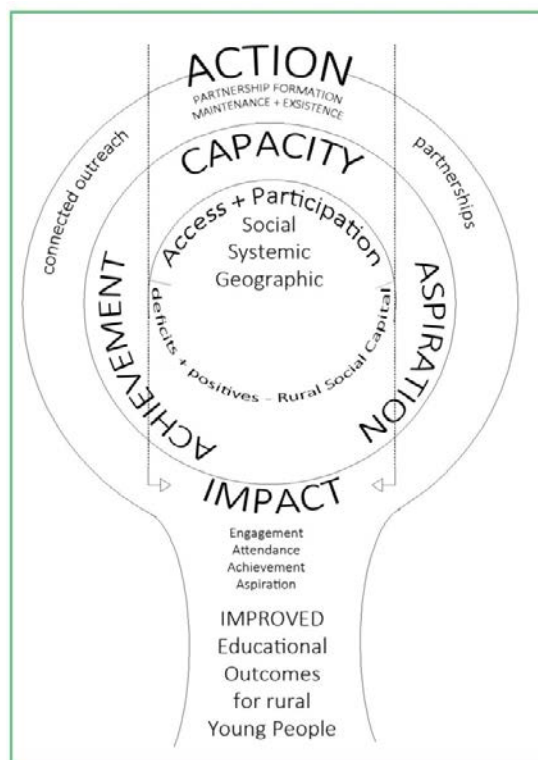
ACTION
PARTNERSHIP FORMATION
MAINTENANCE + EXSISTENCE

connected outreach

partnerships

CAPACITY

Access + Participation
Social
Systemic
Geographic

ACHIEVEMENT

ASPIRATION

deficits + positives - Rural Social Capital

IMPACT

Engagement
Attendance
Achievement
Aspiration

IMPROVED
Educational
Outcomes
for rural
Young People